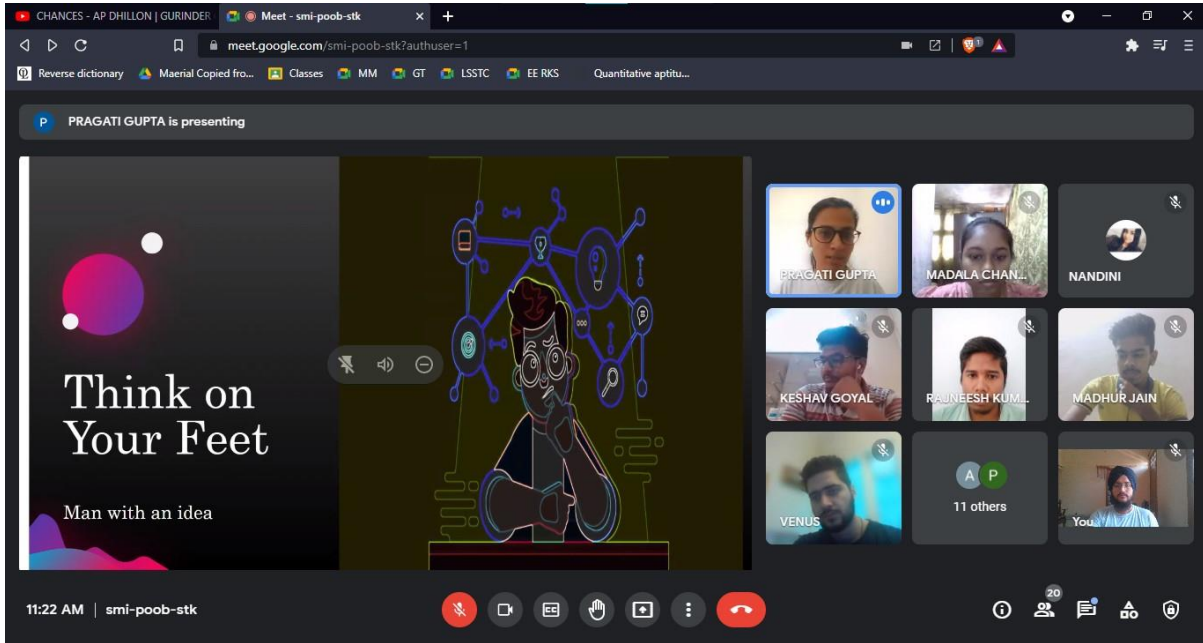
CHANCES - AP DHILLON | GURINDER
Meet - smi-poob-stk
meet.google.com/smi-poob-stk?authuser=1
Reverse dictionary
Maerial Copied fro...
Classes
MM
GT
LSSTC
EE RKS
Quantitative aptitu...

P
PRAGATI GUPTA is presenting

Think on Your Feet

Man with an idea

PRAGATI GUPTA
MADALA CHAN...
NANDINI
KESHAV GOYAL
RAJNEESH KUM...
MADHUR JAIN
VENUS
A P
11 others
You

11:22 AM | smi-poob-stk
20